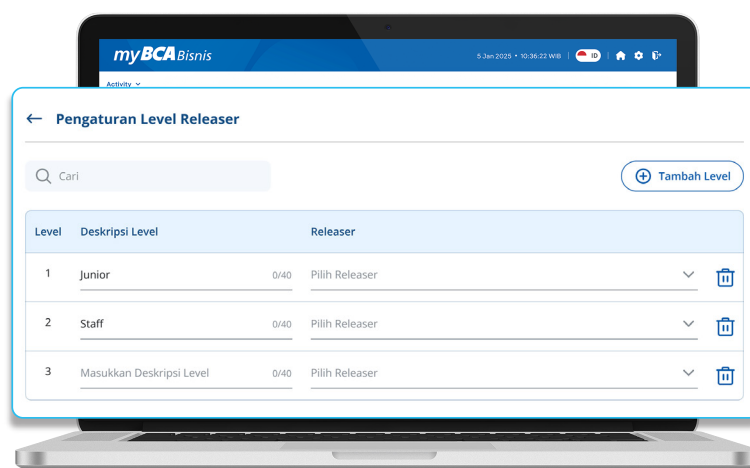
myBCA Bisnis

5 Jan 2025 • 10:36:22 WIB ID

Activity

Pengaturan Level Releaser

Cari

Tambah Level

| Level | Deskripsi Level | Releaser |
|---|---|---|
| 1 | Junior 0/40 | Pilih Releaser |
| 2 | Staff 0/40 | Pilih Releaser |
| 3 | Masukkan Deskripsi Level 0/40 | Pilih Releaser |